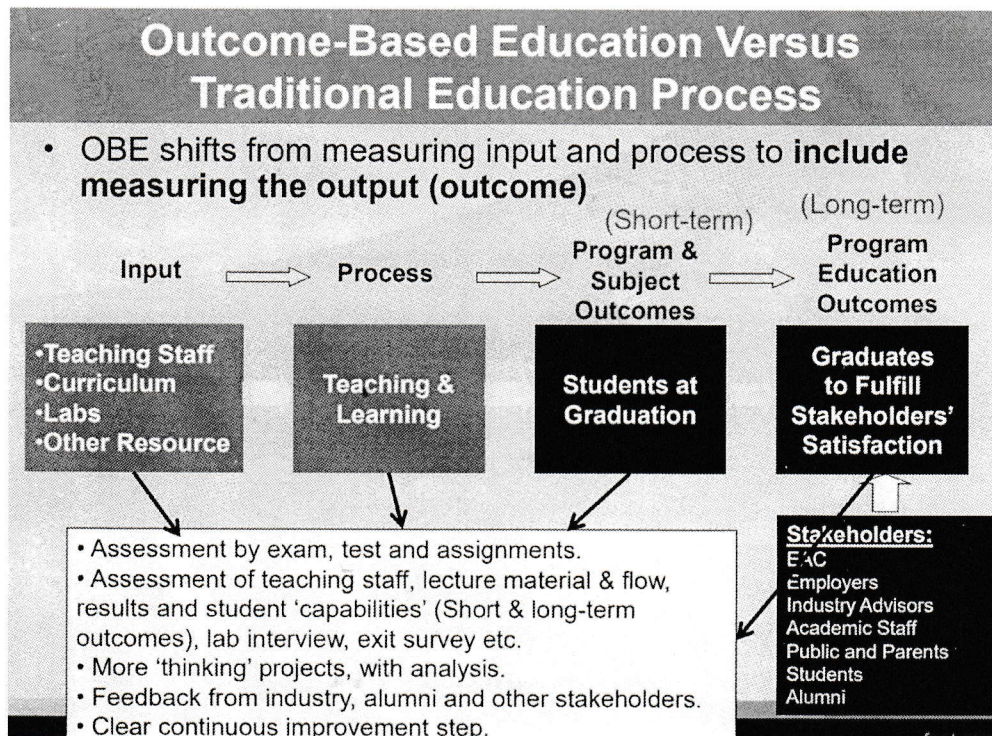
Outcome-Based Education Versus Traditional Education Process

• OBE shifts from measuring input and process to **include measuring the output (outcome)**

Input

Process

(Short-term)
Program & Subject Outcomes

(Long-term)
Program Education Outcomes

•Teaching Staff
•Curriculum
•Labs
•Other Resource

Teaching & Learning

Students at Graduation

Graduates to Fulfill Stakeholders' Satisfaction

• Assessment by exam, test and assignments.
• Assessment of teaching staff, lecture material & flow, results and student 'capabilities' (Short & long-term outcomes), lab interview, exit survey etc.
• More 'thinking' projects, with analysis.
• Feedback from industry, alumni and other stakeholders.
• Clear continuous improvement step.

Stakeholders:
EAC
Employers
Industry Advisors
Academic Staff
Public and Parents
Students
Alumni